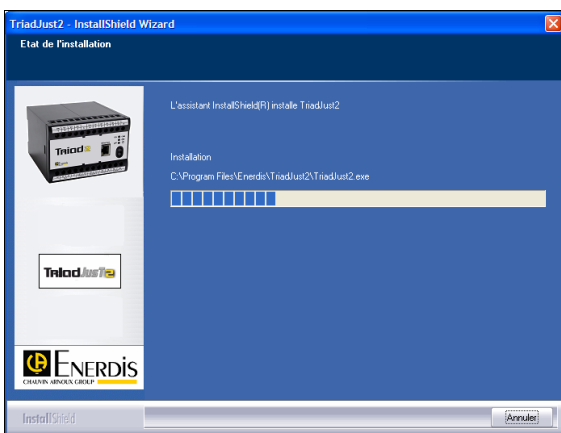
TriadJust2 - InstallShield Wizard

Etat de l'installation

Triad

TriadJust2

ENERDIS
CHAUVIN ARNOUX GROUP

L'assistant InstallShield(R) installe TriadJust2

Installation

C:\Program Files\Enerdis\TriadJust2\TriadJust2.exe

InstallShield

Annuler